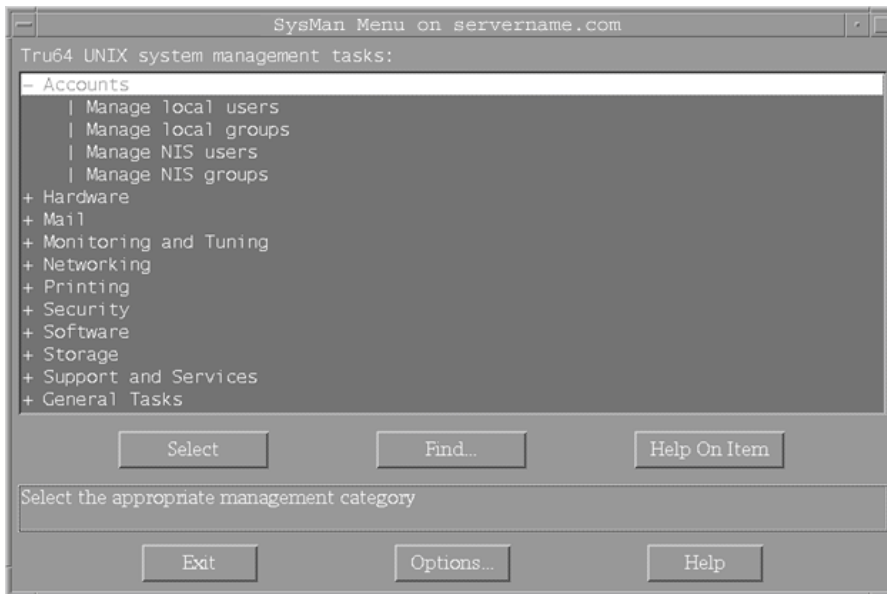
SysMan Menu on servername.com

Tru64 UNIX system management tasks:

- Accounts
| Manage local users
| Manage local groups
| Manage NIS users
| Manage NIS groups
+ Hardware
+ Mail
+ Monitoring and Tuning
+ Networking
+ Printing
+ Security
+ Software
+ Storage
+ Support and Services
+ General Tasks

Select

Find...

Help On Item

Select the appropriate management category

Exit

Options...

Help